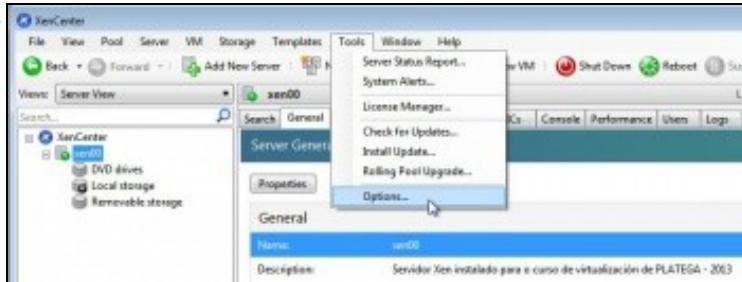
XenCenter

File View Pool Server VM Storage Templates Tools Window Help

Back Forward Add New Server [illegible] w VM Shut Down Reboot Su

Views: Server View

Search...

XenCenter
xen00
DVD drives
Local storage
Removable storage

xen00

Search General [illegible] NICs Console Performance Users Logs

Server Status Report...
System Alerts...
License Manager...
Check for Updates...
Install Update...
Rolling Pool Upgrade...
Options...

Server Genera

Properties

General

Name: xen00

Description: Servidor Xen instalado para o curso de virtualización de PLATEGA - 2013